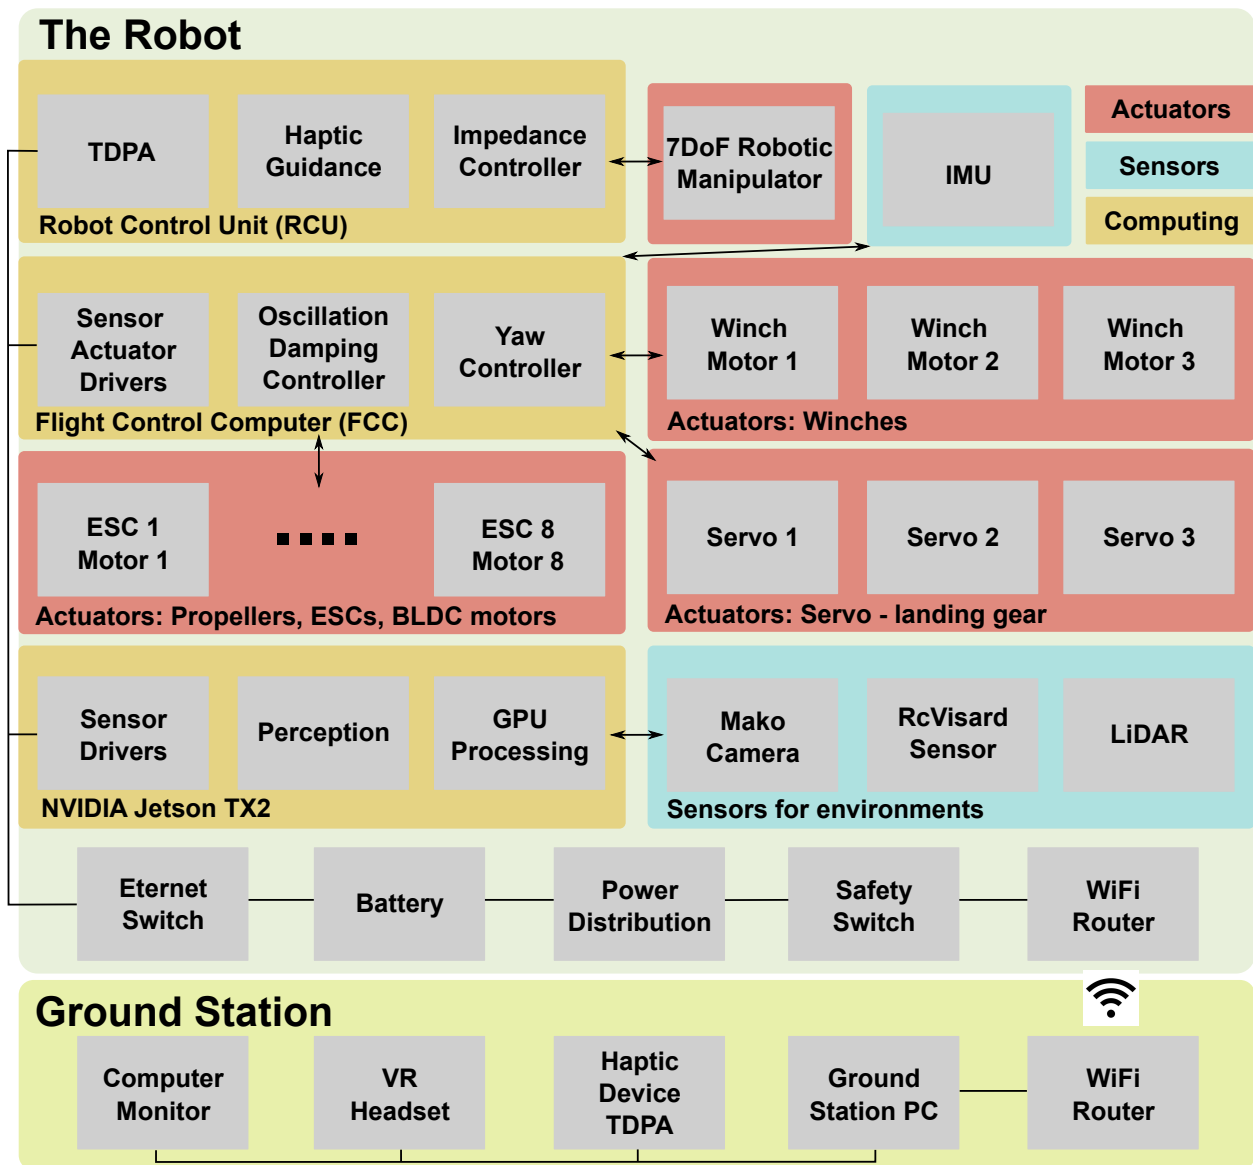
The Robot

TDPA

Haptic Guidance

Impedance Controller

Robot Control Unit (RCU)

7DoF Robotic Manipulator

IMU

Actuators

Sensors

Computing

Sensor Actuator Drivers

Oscillation Damping Controller

Yaw Controller

Flight Control Computer (FCC)

Winch Motor 1

Winch Motor 2

Winch Motor 3

Actuators: Winches

ESC 1 Motor 1

ESC 8 Motor 8

Actuators: Propellers, ESCs, BLDC motors

Servo 1

Servo 2

Servo 3

Actuators: Servo - landing gear

Sensor Drivers

Perception

GPU Processing

NVIDIA Jetson TX2

Mako Camera

RcVisard Sensor

LiDAR

Sensors for environments

Eternet Switch

Battery

Power Distribution

Safety Switch

WiFi Router

Ground Station

Computer Monitor

VR Headset

Haptic Device TDPA

Ground Station PC

WiFi Router